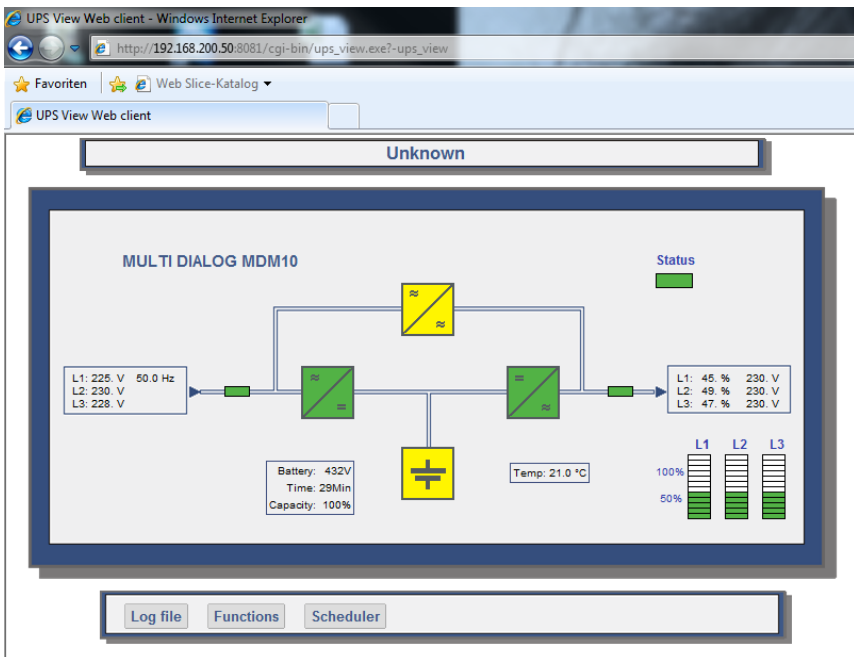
UPS View Web client - Windows Internet Explorer

http://192.168.200.50:8081/cgi-bin/ups_view.exe?-ups_view

Favoriten

Web Slice-Katalog

UPS View Web client

Unknown

MULTI DIALOG MDM10

Status

≈

≈

L1: 225. V 50.0 Hz
L2: 230. V
L3: 228. V

≈

=

=

≈

L1: 45. % 230. V
L2: 49. % 230. V
L3: 47. % 230. V

L1 L2 L3

100%

50%

Battery: 432V
Time: 29Min
Capacity: 100%

Temp: 21.0 °C

Log file

Functions

Scheduler